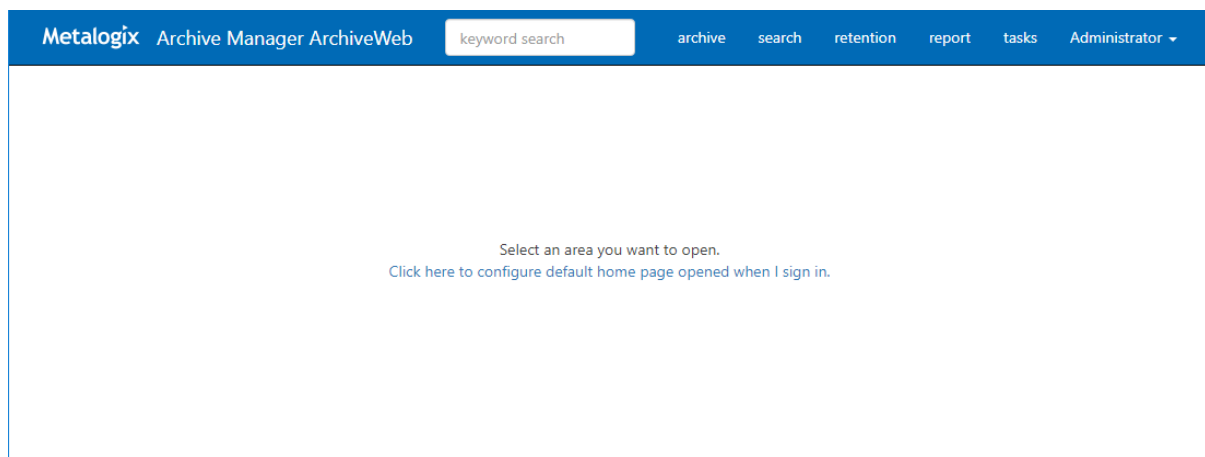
Metalogix Archive Manager ArchiveWeb keyword search archive search retention report tasks Administrator

Select an area you want to open.
Click here to configure default home page opened when I sign in.